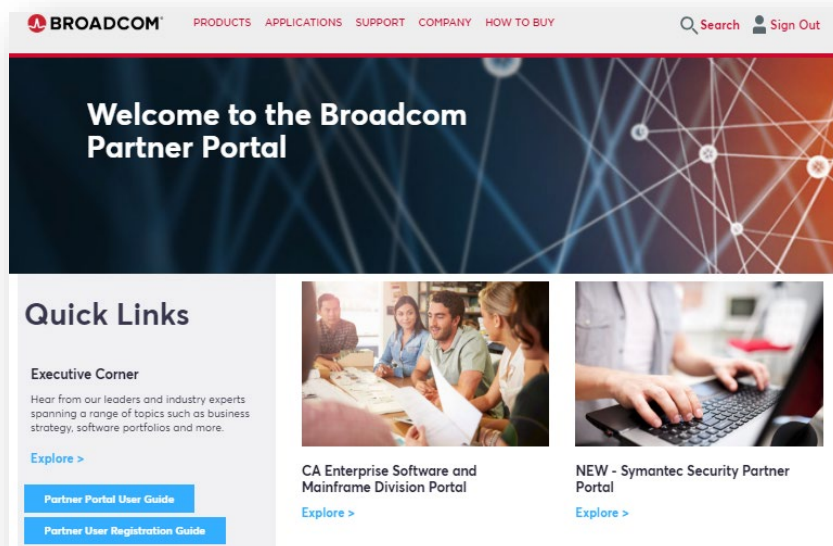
BROADCOM PRODUCTS APPLICATIONS SUPPORT COMPANY HOW TO BUY Search Sign Out

Welcome to the Broadcom Partner Portal

Quick Links

Executive Corner

Hear from our leaders and industry experts spanning a range of topics such as business strategy, software portfolios and more.

Explore >

Partner Portal User Guide

Partner User Registration Guide

CA Enterprise Software and Mainframe Division Portal

Explore >

NEW - Symantec Security Partner Portal

Explore >